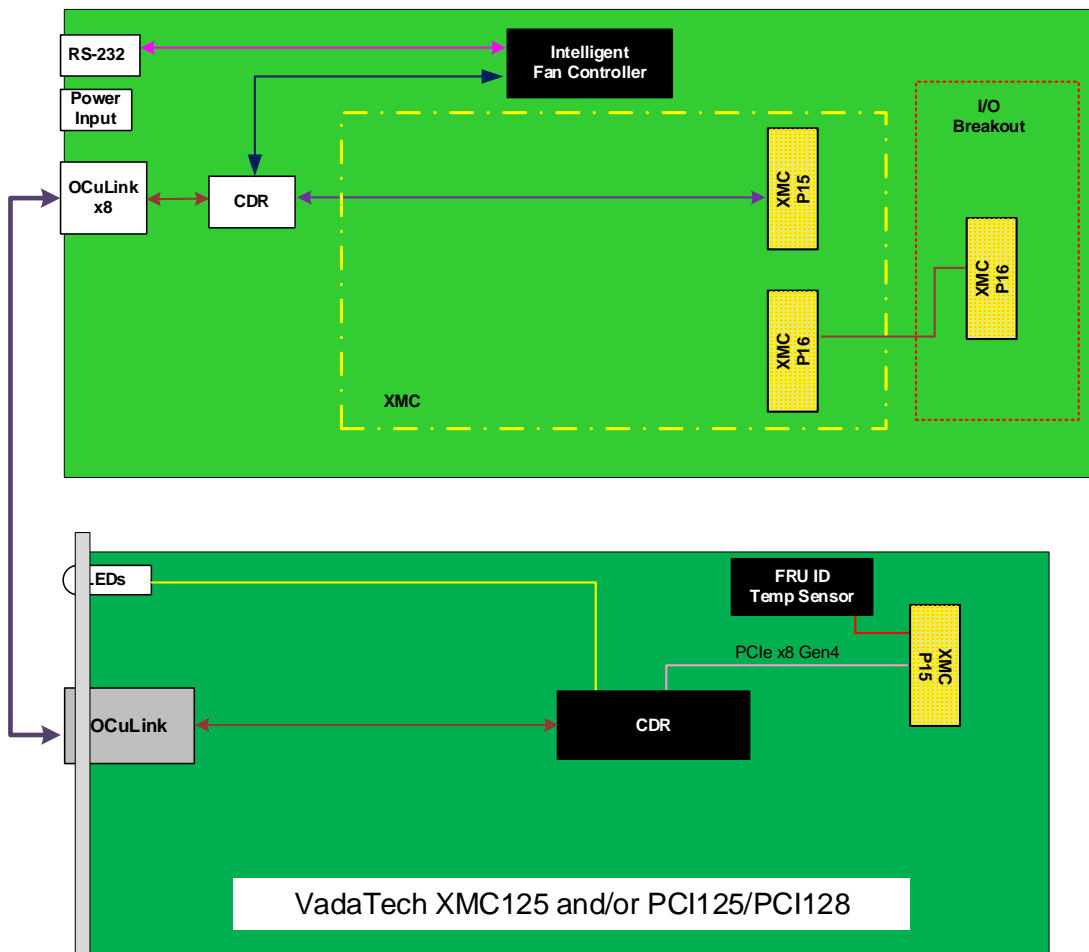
RS-232

Intelligent Fan Controller

Power Input

I/O Breakout

OCuLink x8

CDR

XMC P15

XMC P16

XMC P16

XMC

LEDs

FRU ID Temp Sensor

PCIe x8 Gen4

XMC P15

OCuLink

CDR

VadaTech XMC125 and/or PCI125/PCI128